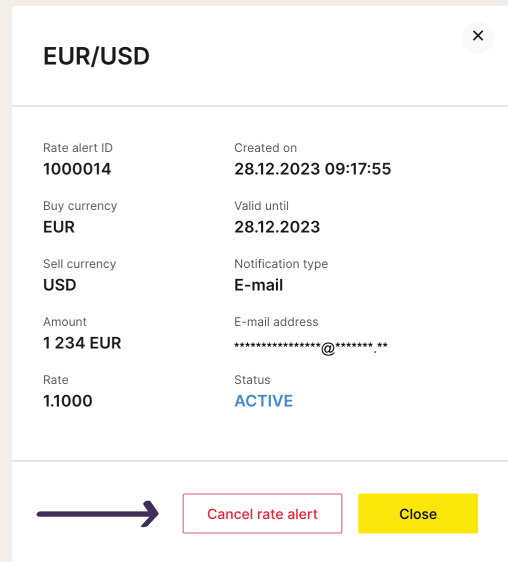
EUR/USD

×

Rate alert ID
1000014

Created on
28.12.2023 09:17:55

Buy currency
EUR

Valid until
28.12.2023

Sell currency
USD

Notification type
E-mail

Amount
1 234 EUR

E-mail address
****************@*******.**

Rate
1.1000

Status
ACTIVE

Cancel rate alert

Close